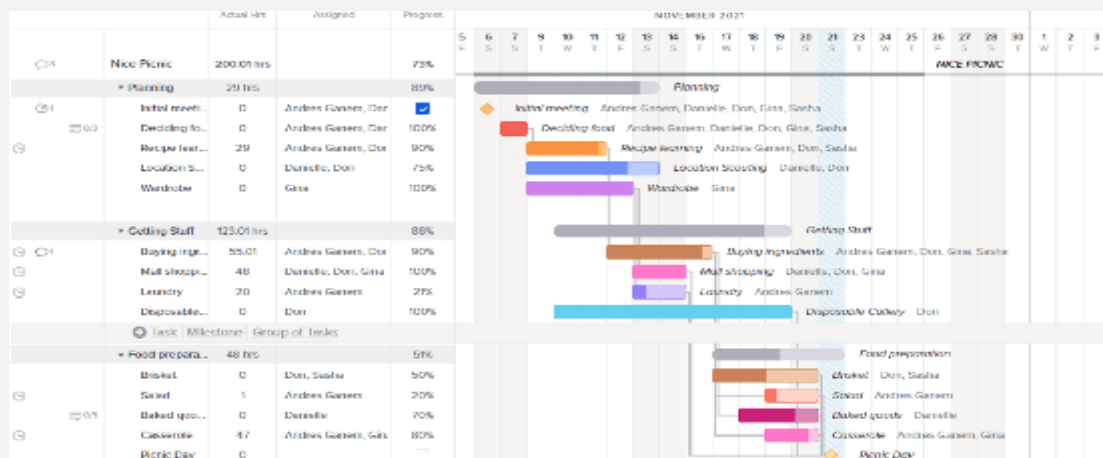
| | | Actual hrs | Assigned | Progress |
|---|---|---|---|---|
| 5 | Nice Picnic | 200.01 hrs | | 73% |
| | ▾ Planning | 29 hrs | | 89% |
| 1 | Initial meeti... | 0 | Andres Ganem, Dan | ☑ |
| 0/3 | Deciding fo... | 0 | Andres Ganem, Dar | 100% |
| | Recipe lear... | 29 | Andres Ganem, Dar | 90% |
| | Location S... | 0 | Danielle, Don | 75% |
| | Wardrobe | 0 | Gina | 100% |
| | ▾ Getting Stuff | 123.01 hrs | | 88% |
| 1 | Buying ingr... | 55.01 | Andres Ganem, Dor | 90% |
| | Mall shoppi... | 48 | Danielle, Don, Gina | 100% |
| | Laundry | 20 | Andres Ganem | 21% |
| | Disposable... | 0 | Don | 100% |
| | ⊕ Task \| Milestone \| Group of Tasks | | | |
| | ▾ Food prepara... | 48 hrs | | 51% |
| | Brisket | 0 | Don, Sasha | 50% |
| | Salad | 1 | Andres Ganem | 20% |
| 0/3 | Baked goo... | 0 | Danielle | 70% |
| | Casserole | 47 | Andres Ganem, Gin | 80% |
| | Picnic Day | 0 | | |

NOVEMBER 2021

S 5, F 6, S 7, M 8, T 9, W 10, T 11, F 12, S 13, S 14, M 15, T 16, W 17, T 18, F 19, S 20, S 21, M 22, T 23, W 24, T 25, F 26, S 27, S 28, M 29, T 30, W 1, T 2, F 3

NICE PICNIC

Planning
Initial meeting Andres Ganem, Danielle, Don, Gina, Sasha
Deciding food Andres Ganem, Danielle, Don, Gina, Sasha
Recipe learning Andres Ganem, Don, Sasha
Location Scouting Danielle, Don
Wardrobe Gina
Getting Stuff
Buying ingredients Andres Ganem, Don, Gina, Sasha
Mall shopping Danielle, Don, Gina
Laundry Andres Ganem
Disposable Cutlery Don
Food preparation
Brisket Don, Sasha
Salad Andres Ganem
Baked goods Danielle
Casserole Andres Ganem, Gina
Picnic Day